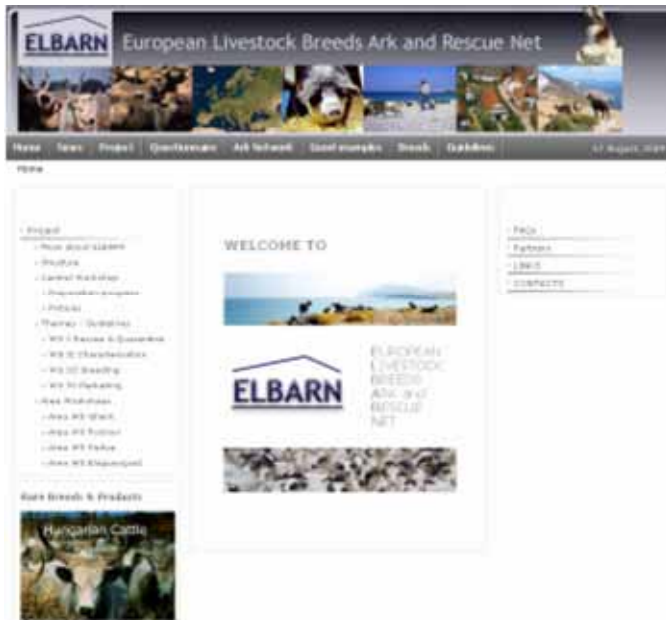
ELBARN European Livestock Breeds Ark and Rescue Net

Home News Project Questionnaire Ark Network Good examples Breeds Guidelines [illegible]

Home

- Project
- More about ELBARN
- Structure
- Central Workshop
- Preparation program
- Pictures
- Themes / Guidelines
- WS I Rescue & Quarantine
- WS II Characterisation
- WS III Breeding
- WS IV Marketing
- Area Workshops
- Area WS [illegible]
- Area WS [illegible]
- Area WS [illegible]
- Area WS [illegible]

Rare Breeds & Products

Hungarian Cattle

WELCOME TO

ELBARN

EUROPEAN LIVESTOCK BREEDS ARK and RESCUE NET

- FAQs
- Partners
- LINKS
- CONTACTS